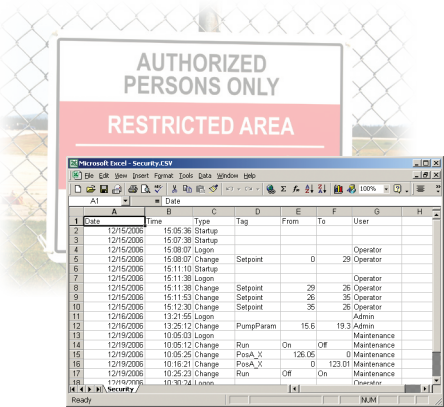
AUTHORIZED PERSONS ONLY

RESTRICTED AREA

Microsoft Excel - Security.CSV

File Edit View Insert Format Tools Data Window Help

100%

A1 = Date

| | A | B | C | D | E | F | G | H |
|---|---|---|---|---|---|---|---|---|
| 1 | Date | Time | Type | Tag | From | To | User | |
| 2 | 12/15/2006 | 15:05:36 | Startup | | | | | |
| 3 | 12/15/2006 | 15:07:38 | Startup | | | | | |
| 4 | 12/15/2006 | 15:08:07 | Logon | | | | Operator | |
| 5 | 12/15/2006 | 15:08:07 | Change | Setpoint | 0 | 29 | Operator | |
| 6 | 12/15/2006 | 15:11:10 | Startup | | | | | |
| 7 | 12/15/2006 | 15:11:38 | Logon | | | | Operator | |
| 8 | 12/15/2006 | 15:11:38 | Change | Setpoint | 29 | 26 | Operator | |
| 9 | 12/15/2006 | 15:11:53 | Change | Setpoint | 26 | 35 | Operator | |
| 10 | 12/15/2006 | 15:12:30 | Change | Setpoint | 35 | 26 | Operator | |
| 11 | 12/16/2006 | 13:21:55 | Logon | | | | Admin | |
| 12 | 12/16/2006 | 13:25:12 | Change | PumpParam | 15.6 | 19.3 | Admin | |
| 13 | 12/19/2006 | 10:05:03 | Logon | | | | Maintenance | |
| 14 | 12/19/2006 | 10:05:12 | Change | Run | On | Off | Maintenance | |
| 15 | 12/19/2006 | 10:05:25 | Change | PosA_X | 126.05 | 0 | Maintenance | |
| 16 | 12/19/2006 | 10:16:21 | Change | PosA_X | 0 | 123.01 | Maintenance | |
| 17 | 12/19/2006 | 10:25:23 | Change | Run | Off | On | Maintenance | |
| 18 | 12/19/2006 | 10:30:24 | Logon | | | | Operator | |

Security

Ready NUM